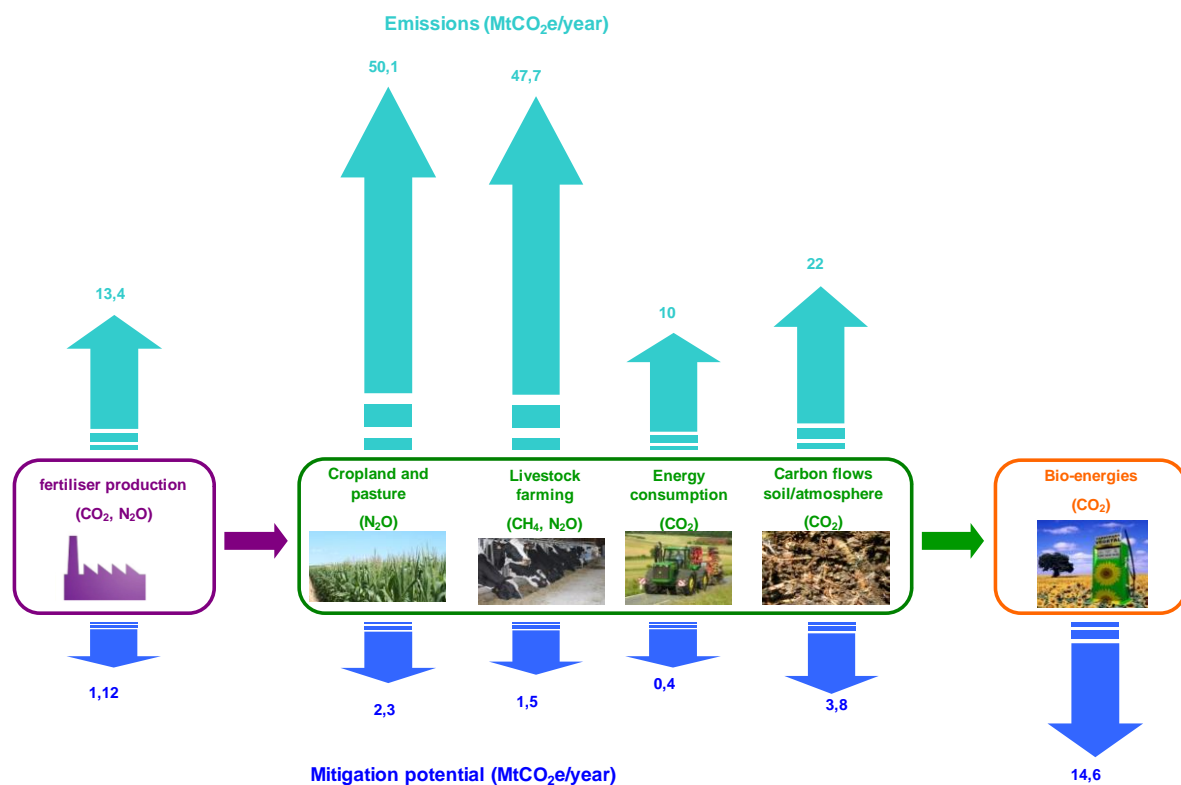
Emissions (MtCO$_2$e/year)

50,1

47,7

13,4

10

22

fertiliser production

(CO$_2$, N$_2$O)

Cropland and pasture

(N$_2$O)

Livestock farming

(CH$_4$, N$_2$O)

Energy consumption

(CO$_2$)

Carbon flows soil/atmosphere

(CO$_2$)

Bio-energies

(CO$_2$)

1,12

2,3

1,5

0,4

3,8

14,6

Mitigation potential (MtCO$_2$e/year)